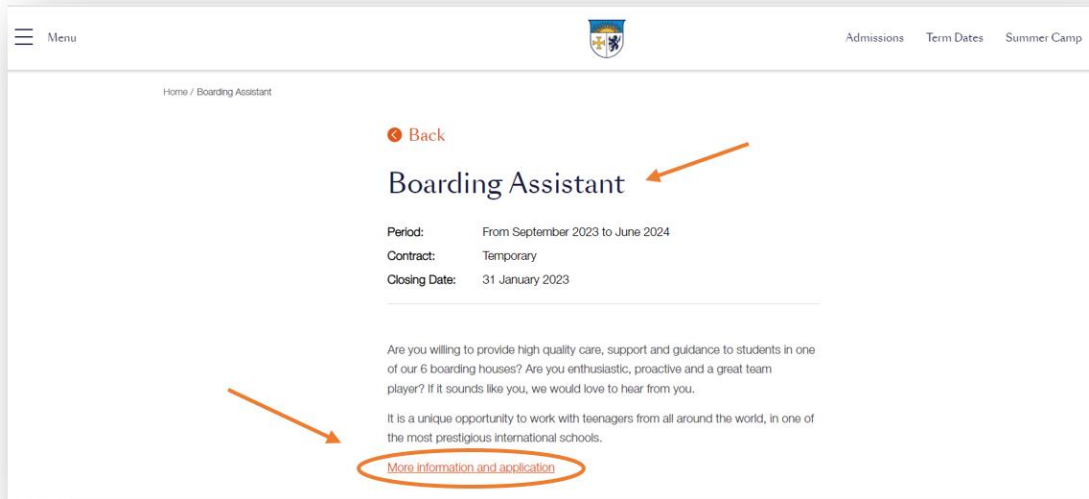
Menu

Admissions Term Dates Summer Camp

Home / Boarding Assistant

Back

Boarding Assistant

| | |
|---|---|
| Period: | From September 2023 to June 2024 |
| Contract: | Temporary |
| Closing Date: | 31 January 2023 |

Are you willing to provide high quality care, support and guidance to students in one of our 6 boarding houses? Are you enthusiastic, proactive and a great team player? If it sounds like you, we would love to hear from you.

It is a unique opportunity to work with teenagers from all around the world, in one of the most prestigious international schools.

More information and application